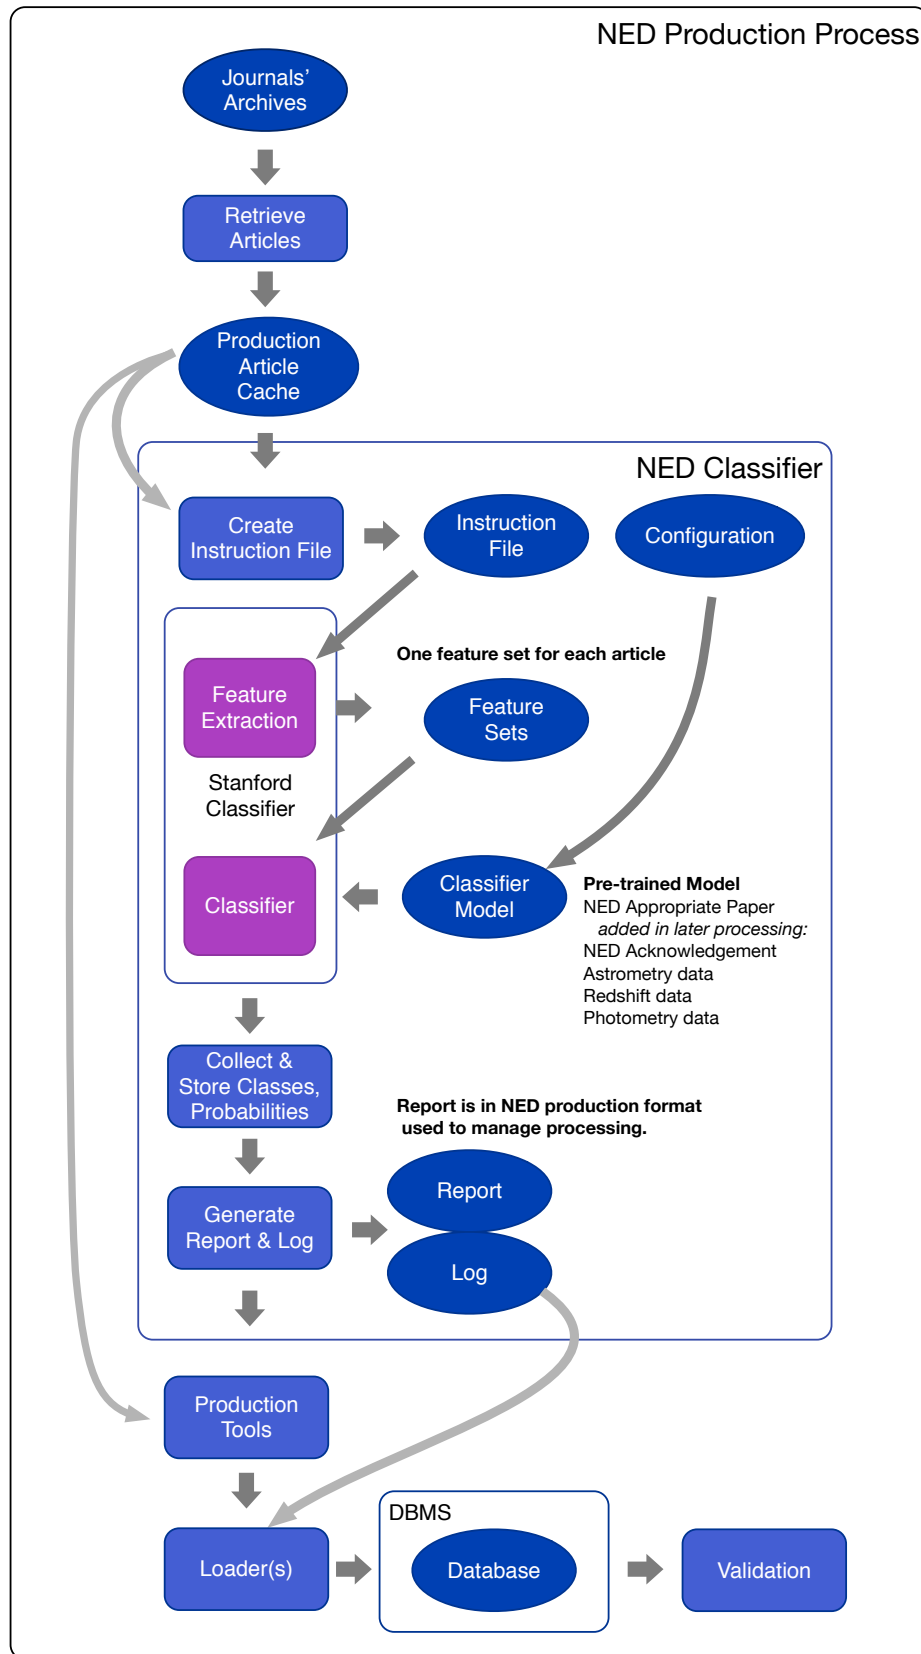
NED Production Process

Journals' Archives

Retrieve Articles

Production Article Cache

NED Classifier

Create Instruction File

Instruction File

Configuration

One feature set for each article

Feature Extraction

Feature Sets

Stanford Classifier

Classifier

Classifier Model

Pre-trained Model
NED Appropriate Paper
added in later processing:
NED Acknowledgement
Astrometry data
Redshift data
Photometry data

Collect & Store Classes, Probabilities

Report is in NED production format used to manage processing.

Generate Report & Log

Report

Log

Production Tools

Loader(s)

DBMS

Database

Validation